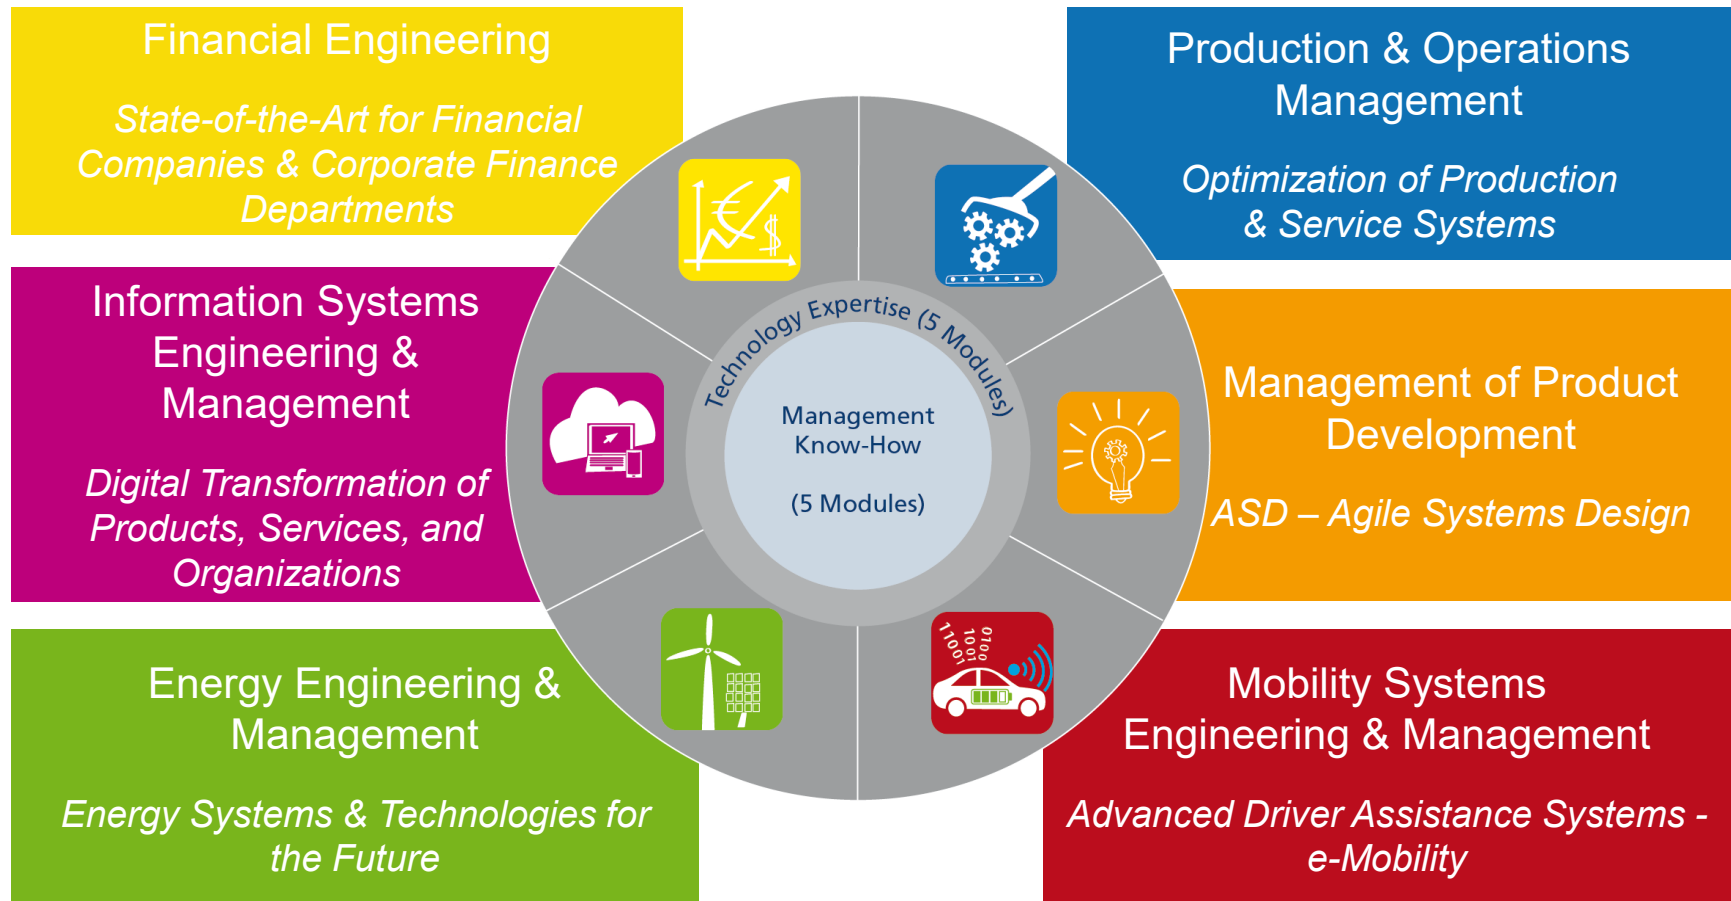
Financial Engineering

State-of-the-Art for Financial Companies & Corporate Finance Departments

Production & Operations Management

Optimization of Production & Service Systems

Information Systems Engineering & Management

Digital Transformation of Products, Services, and Organizations

Technology Expertise (5 Modules)

Management Know-How

(5 Modules)

Management of Product Development

ASD – Agile Systems Design

Energy Engineering & Management

Energy Systems & Technologies for the Future

1100 1001 0100

Mobility Systems Engineering & Management

Advanced Driver Assistance Systems - e-Mobility